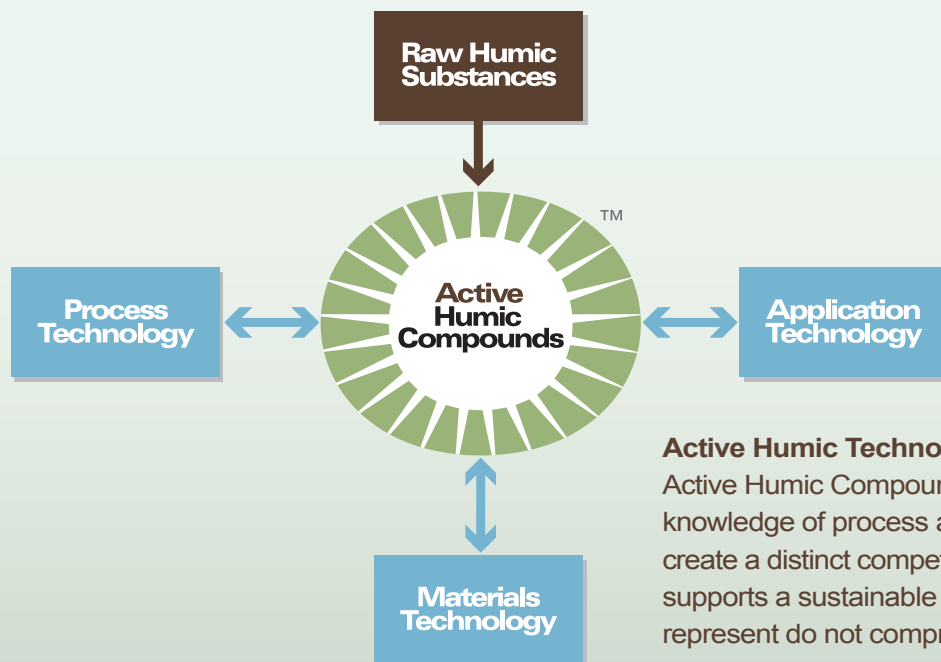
Raw Humic Substances

TM

Process Technology

Active Humic Compounds

Application Technology

Materials Technology

Active Humic Techno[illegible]
Active Humic Compou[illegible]
knowledge of process a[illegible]
create a distinct compet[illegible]
supports a sustainable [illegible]
represent do not compr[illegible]